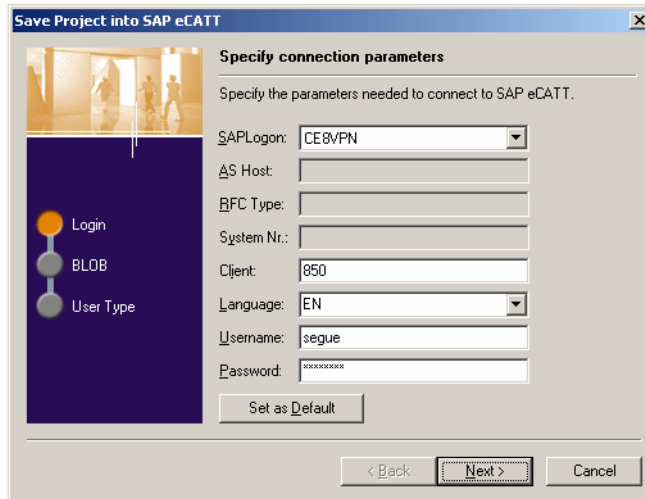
Save Project into SAP eCATT

Specify connection parameters

Specify the parameters needed to connect to SAP eCATT.

Login
BLOB
User Type

SAPLogon: CE8VPN
AS Host:
RFC Type:
System Nr.:
Client: 850
Language: EN
Username: segue
Password: ********

Set as Default

< Back
Next >
Cancel